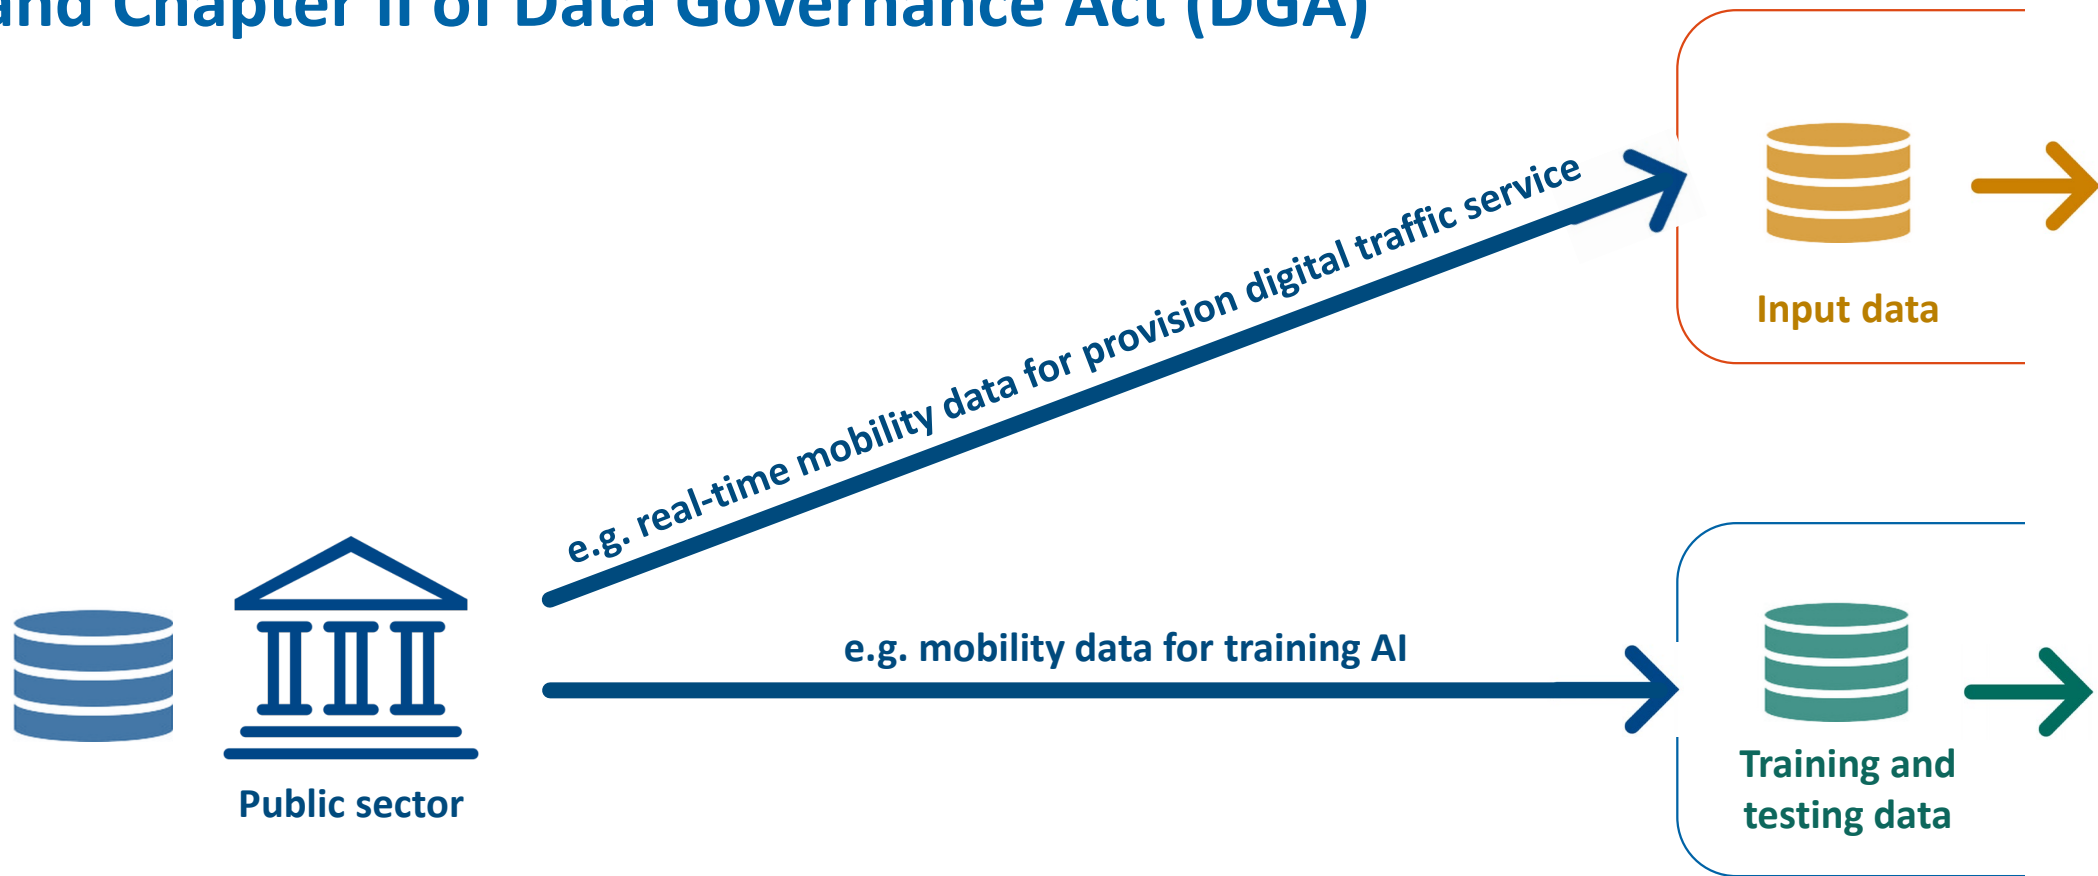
and Chapter II of Data Governance Act (DGA)

e.g. real-time mobility data for provision digital traffic service

Input data

e.g. mobility data for training AI

Public sector

Training and testing data